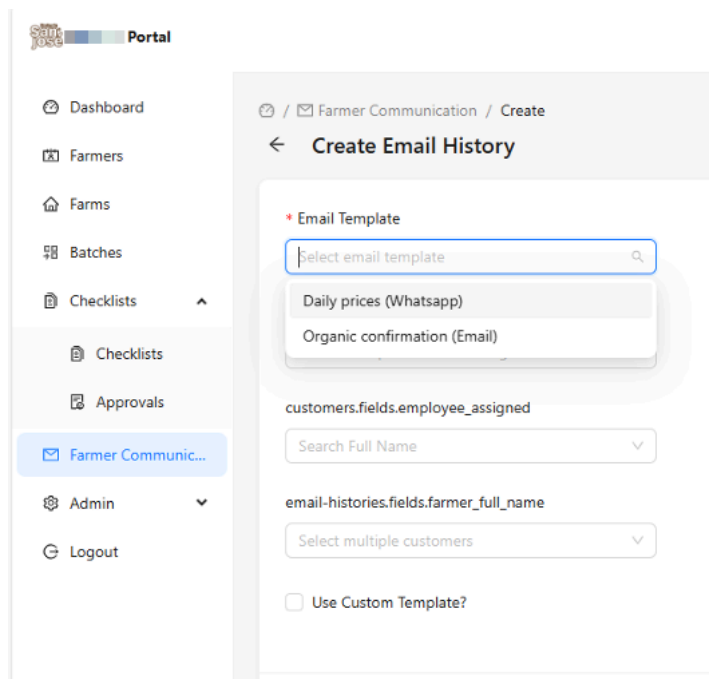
San Jose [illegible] Portal

Dashboard
Farmers
Farms
Batches
Checklists
Checklists
Approvals
Farmer Communic...
Admin
Logout

/ Farmer Communication / Create

← Create Email History

* Email Template

Select email template

Daily prices (Whatsapp)
Organic confirmation (Email)

customers.fields.employee_assigned

Search Full Name

email-histories.fields.farmer_full_name

Select multiple customers

Use Custom Template?